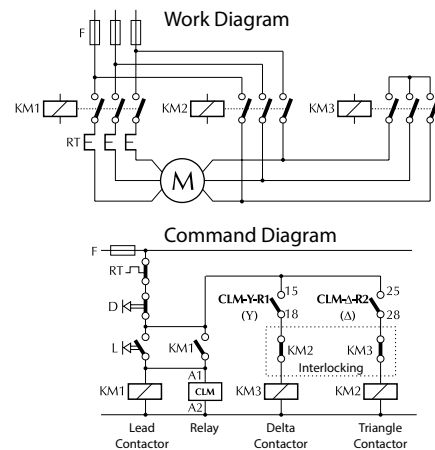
Work Diagram

F

KM1

KM2

KM3

RT

M

Command Diagram

F

RT

D

L

KM1

A1

CLM

A2

CLM-Y-R1

(Y)

15

18

CLM-Δ-R2

(Δ)

25

28

KM2

KM3

Interlocking

KM1

KM3

KM2

Lead Contactor

Relay

Delta Contactor

Triangle Contactor